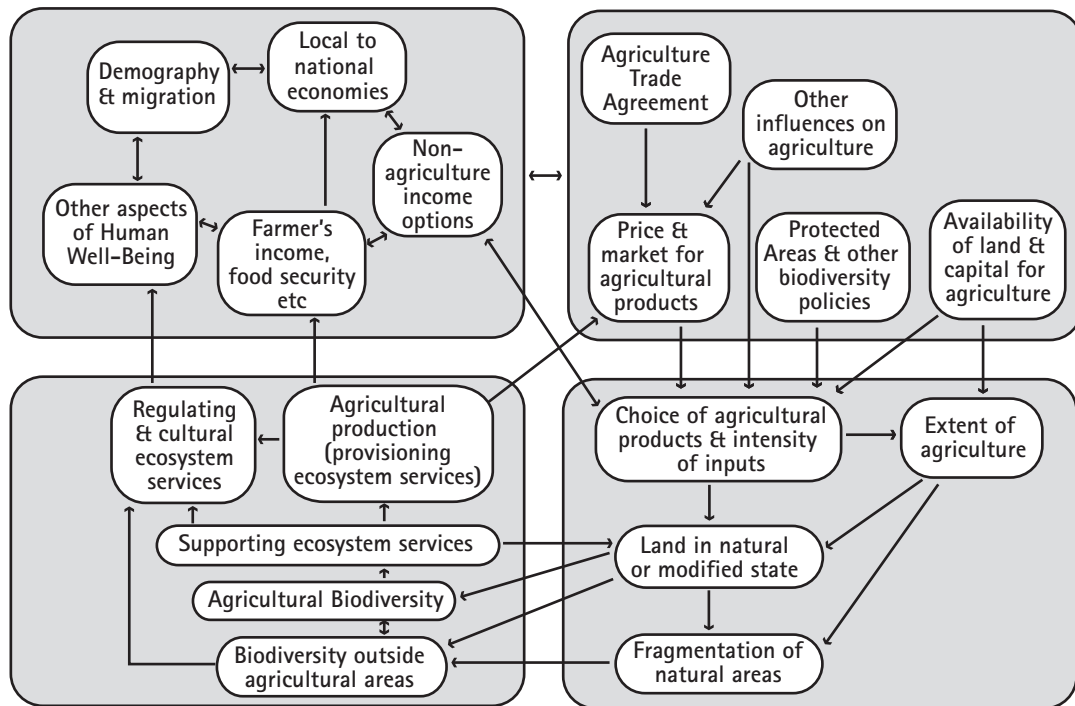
Local to national economies

Demography & migration

Non-agriculture income options

Other aspects of Human Well-Being

Farmer's income, food security etc

Agriculture Trade Agreement

Other influences on agriculture

Price & market for agricultural products

Protected Areas & other biodiversity policies

Availability of land & capital for agriculture

Regulating & cultural ecosystem services

Agricultural production (provisioning ecosystem services)

Supporting ecosystem services

Agricultural Biodiversity

Biodiversity outside agricultural areas

Choice of agricultural products & intensity of inputs

Extent of agriculture

Land in natural or modified state

Fragmentation of natural areas